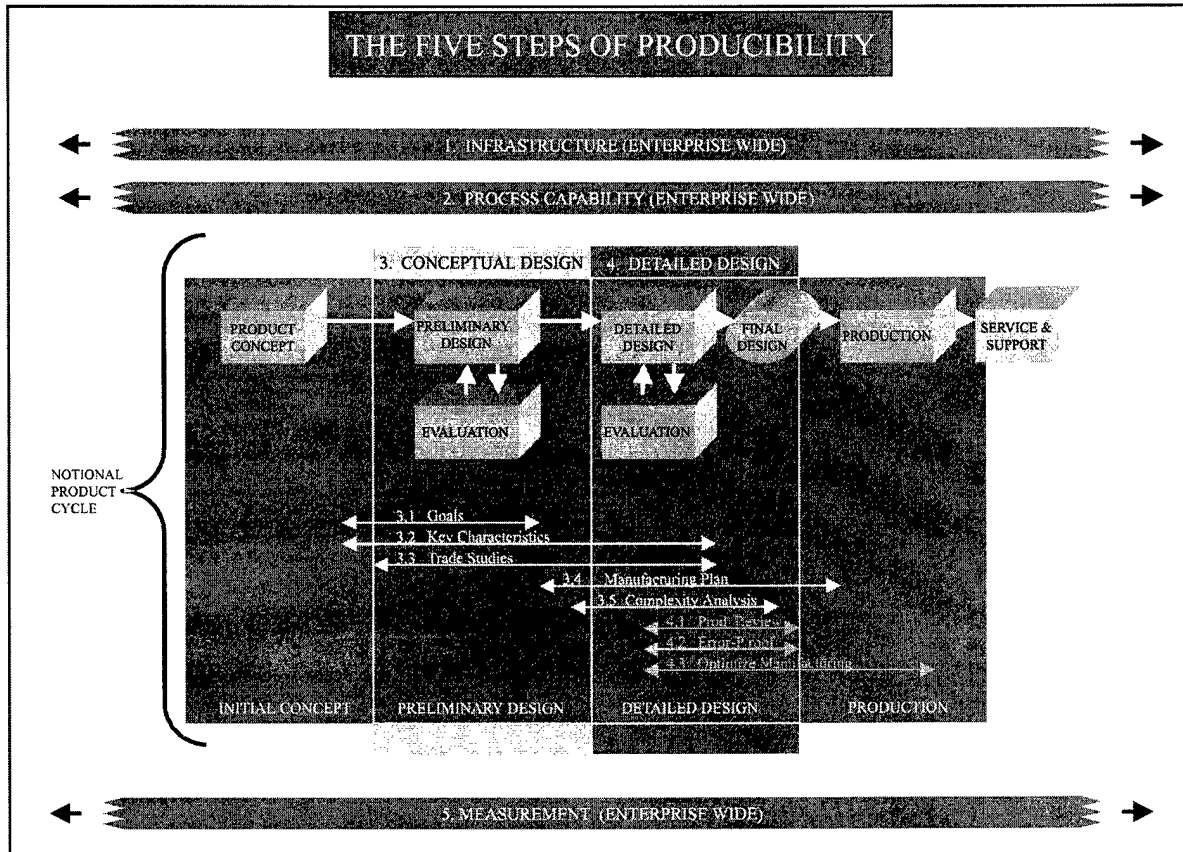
THE FIVE STEPS OF PRODUCIBILITY

1. INFRASTRUCTURE (ENTERPRISE WIDE)

2. PROCESS CAPABILITY (ENTERPRISE WIDE)

3. CONCEPTUAL DESIGN

4. DETAILED DESIGN

PRODUCT CONCEPT

PRELIMINARY DESIGN

DETAILED DESIGN

FINAL DESIGN

PRODUCTION

SERVICE & SUPPORT

EVALUATION

EVALUATION

NOTIONAL PRODUCT CYCLE

3.1 Goals

3.2 Key Characteristics

3.3 Trade Studies

3.4 Manufacturing Plan

3.5 Complexity Analysis

4.1 Prod Review

4.2 Error-Proof

4.3 Optimize Manufacturing

INITIAL CONCEPT

PRELIMINARY DESIGN

DETAILED DESIGN

PRODUCTION

5. MEASUREMENT (ENTERPRISE WIDE)